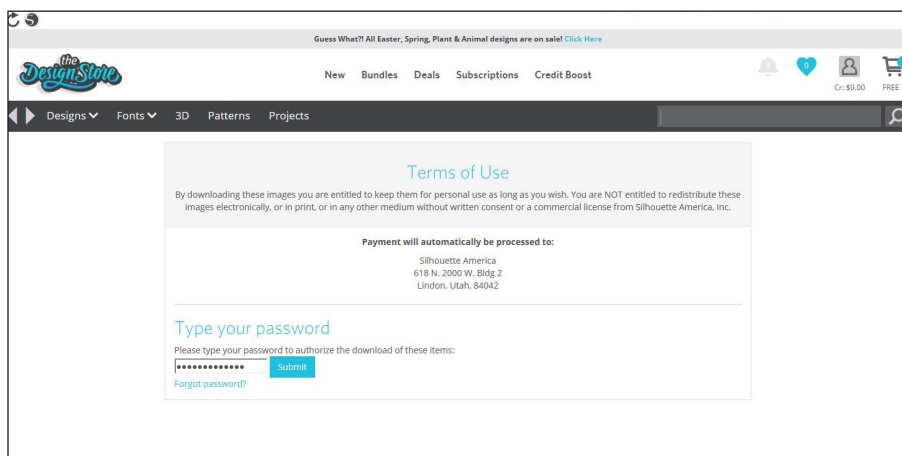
Guess What?! All Easter, Spring, Plant & Animal designs are on sale! Click Here

the Design Store

New Bundles Deals Subscriptions Credit Boost

0

Cr: $0.00 FREE

Designs Fonts 3D Patterns Projects

Terms of Use

By downloading these images you are entitled to keep them for personal use as long as you wish. You are NOT entitled to redistribute these images electronically, or in print, or in any other medium without written consent or a commercial license from Silhouette America, Inc.

Payment will automatically be processed to:

Silhouette America
618 N. 2000 W. Bldg 2
Lindon, Utah, 84042

Type your password

Please type your password to authorize the download of these items:

••••••••••••• Submit

Forgot password?